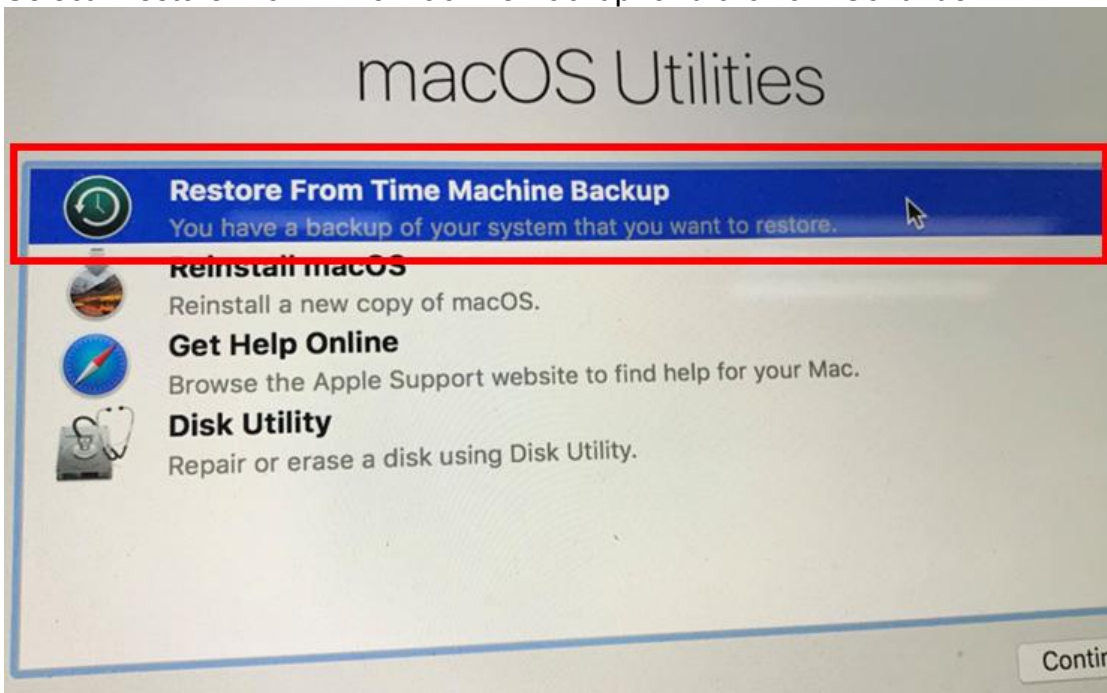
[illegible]

macOS Utilities

Restore From Time Machine Backup
You have a backup of your system that you want to restore.

Reinstall macOS
Reinstall a new copy of macOS.

Get Help Online
Browse the Apple Support website to find help for your Mac.

Disk Utility
Repair or erase a disk using Disk Utility.

Contir